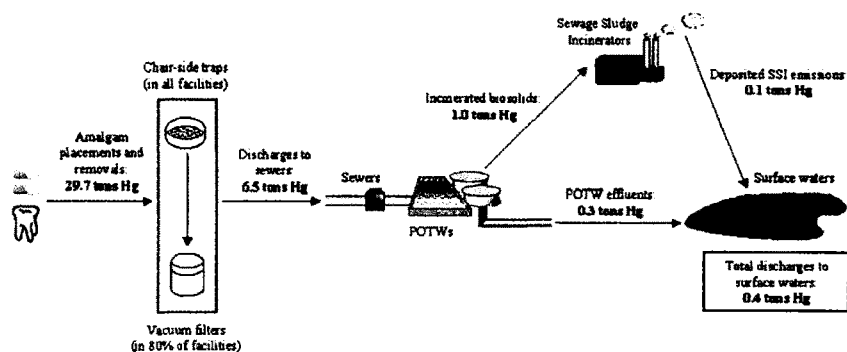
Chair-side traps
(in all facilities)

Amalgam placements and removals:
29.7 tons Hg

Vacuum filters
(in 80% of facilities)

Discharges to sewers:
6.5 tons Hg

Sewers

POTWs

Incinerated biosolids:
1.0 tons Hg

Sewage Sludge Incinerators

Deposited SSI emissions:
0.1 tons Hg

POTW effluents:
0.3 tons Hg

Surface waters

Total discharges to surface waters:
0.4 tons Hg